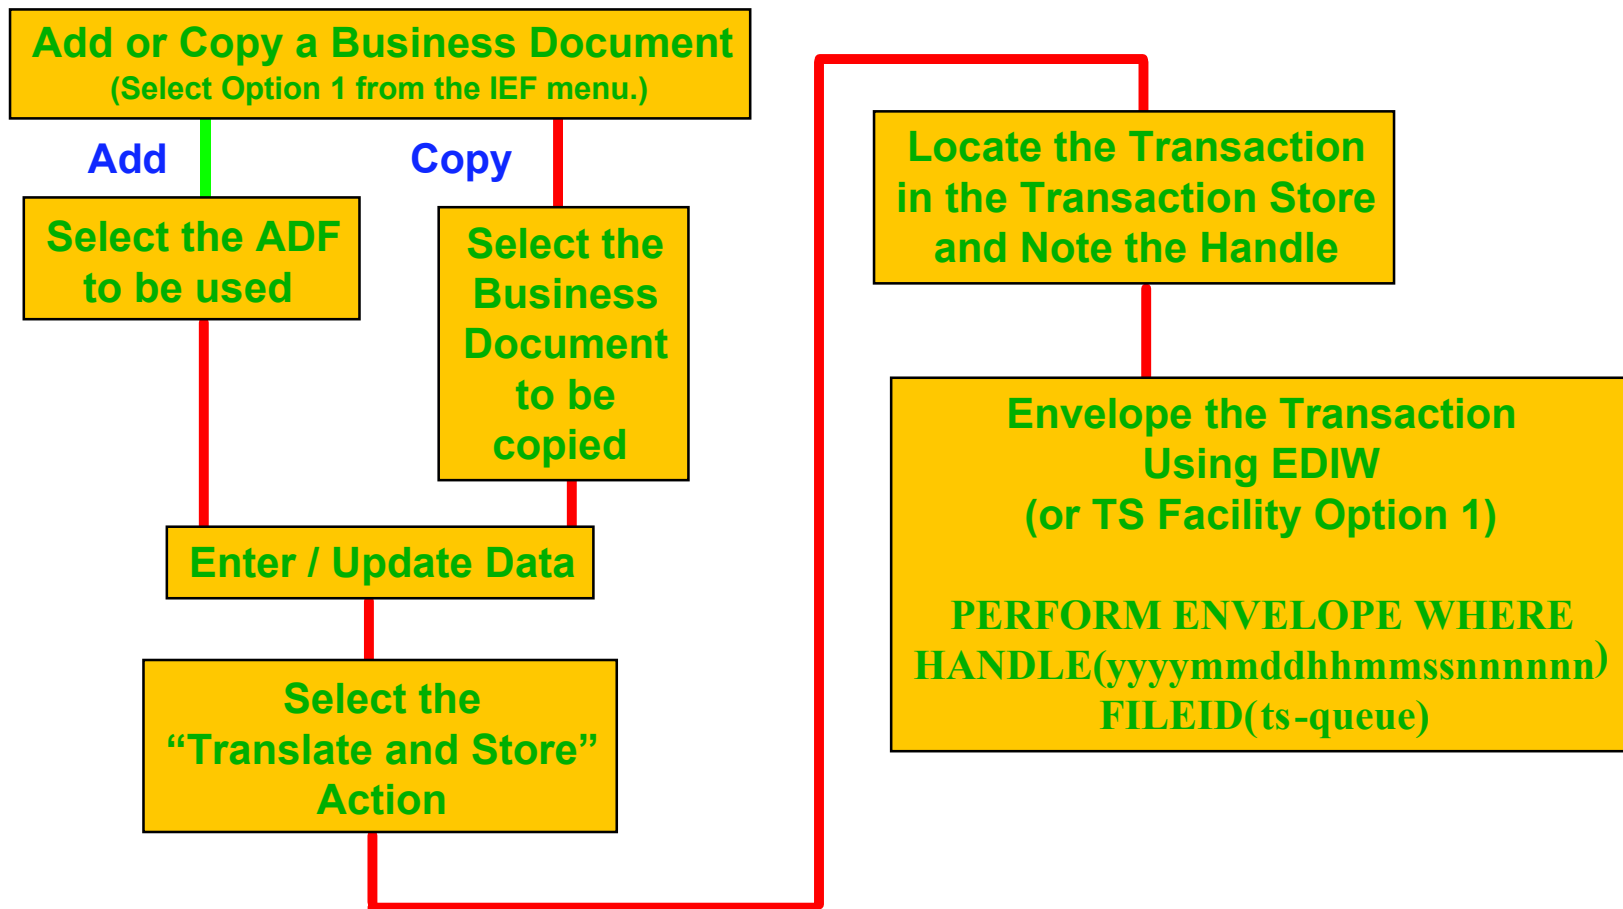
Add or Copy a Business Document
(Select Option 1 from the IEF menu.)

Add

Copy

Select the ADF to be used

Select the Business Document to be copied

Enter / Update Data

Select the “Translate and Store” Action

Locate the Transaction in the Transaction Store and Note the Handle

Envelope the Transaction Using EDIW
(or TS Facility Option 1)

PERFORM ENVELOPE WHERE HANDLE(yyyymmddhhmmssnnnnnn) FILEID(ts-queue)